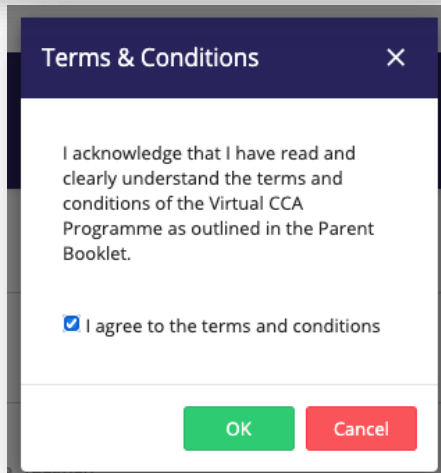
Terms & Conditions ×

I acknowledge that I have read and clearly understand the terms and conditions of the Virtual CCA Programme as outlined in the Parent Booklet.

I agree to the terms and conditions

OK Cancel